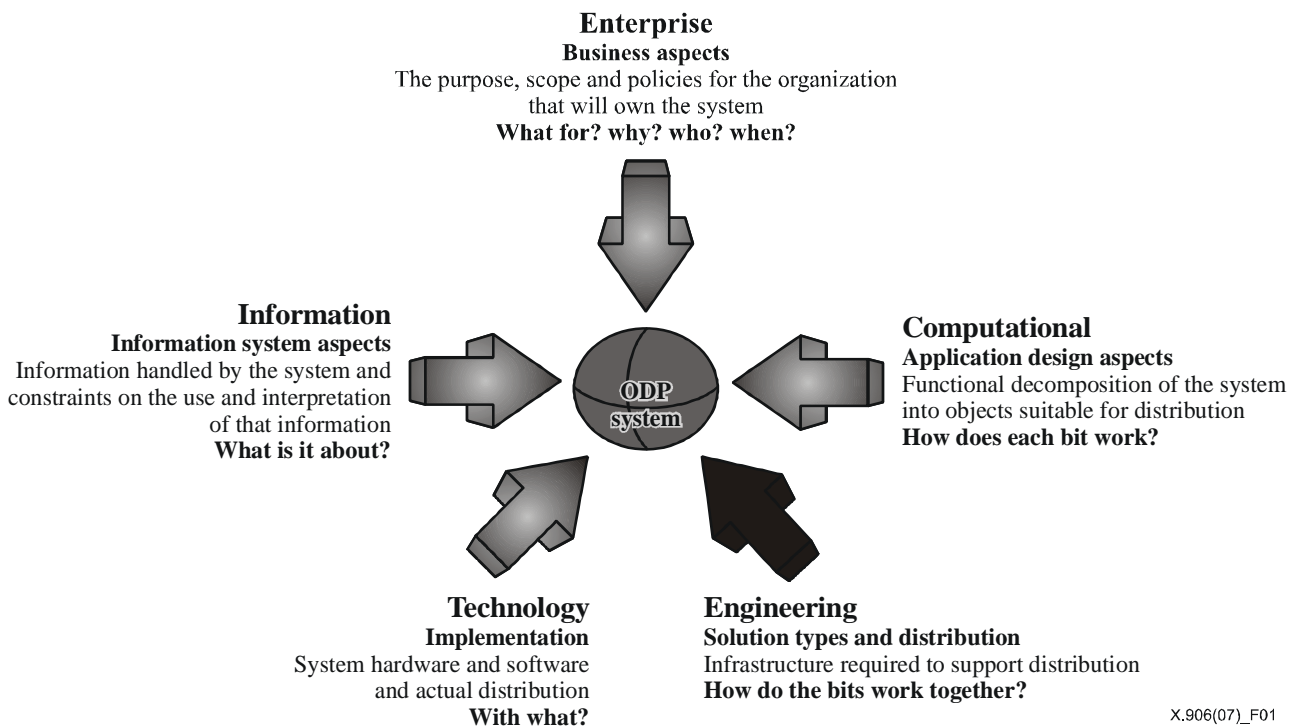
Enterprise
Business aspects
The purpose, scope and policies for the organization that will own the system
What for? why? who? when?

Information
Information system aspects
Information handled by the system and constraints on the use and interpretation of that information
What is it about?

ODP system

Computational
Application design aspects
Functional decomposition of the system into objects suitable for distribution
How does each bit work?

Technology
Implementation
System hardware and software and actual distribution
With what?

Engineering
Solution types and distribution
Infrastructure required to support distribution
How do the bits work together?

X.906(07)_F01